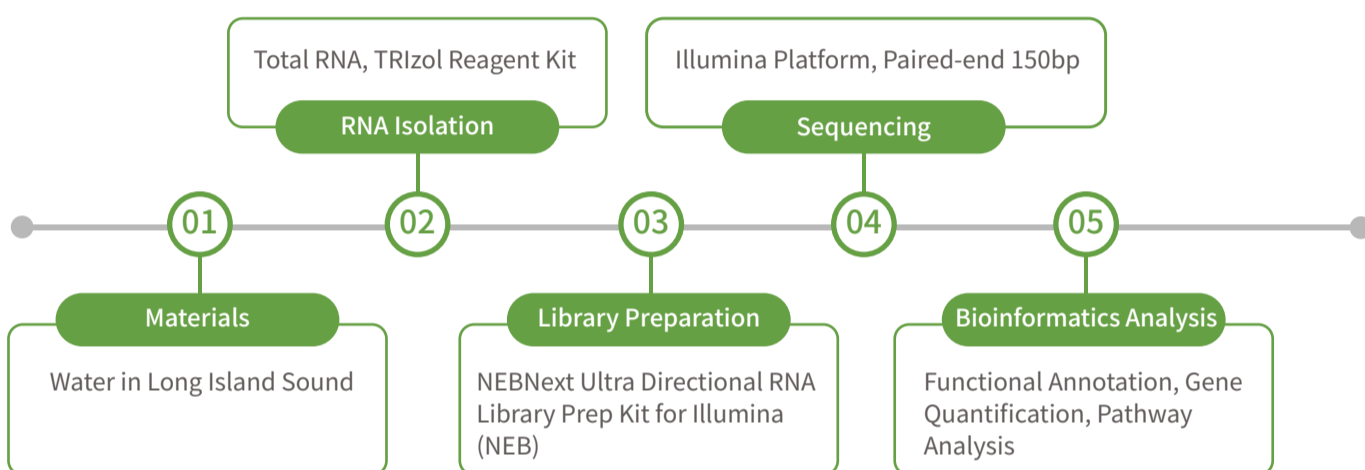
Total RNA, TRIzol Reagent Kit

RNA Isolation

Illumina Platform, Paired-end 150bp

Sequencing

01

02

03

04

05

Materials

Water in Long Island Sound

Library Preparation

NEBNext Ultra Directional RNA Library Prep Kit for Illumina (NEB)

Bioinformatics Analysis

Functional Annotation, Gene Quantification, Pathway Analysis